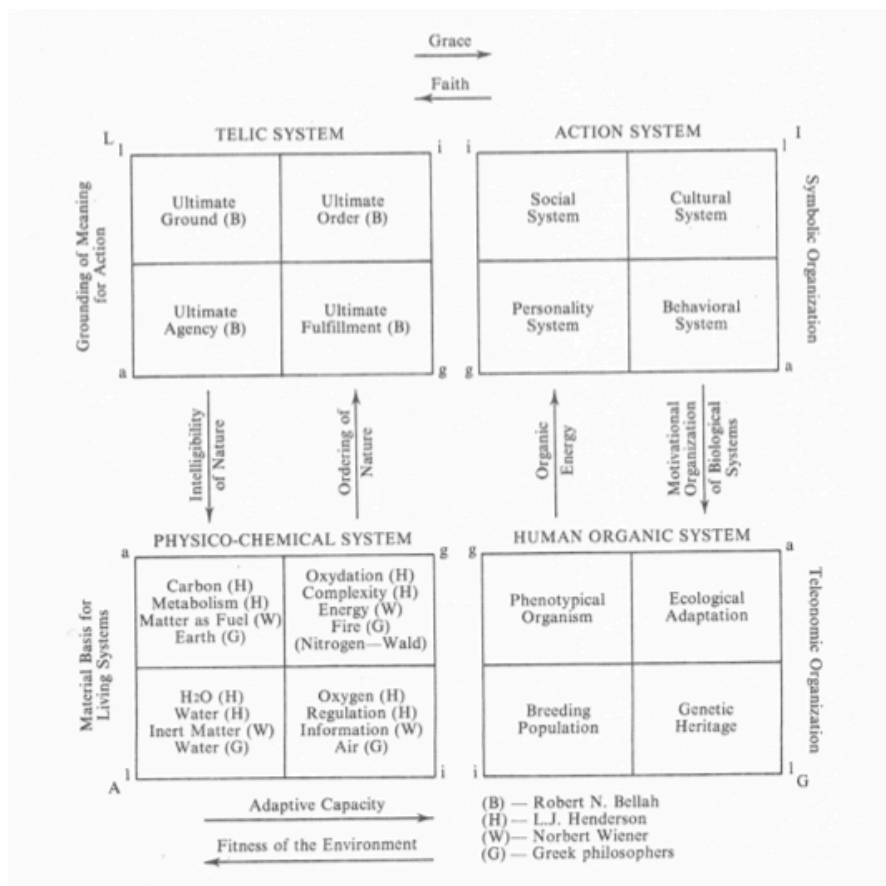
Grace

Faith

L l TELIC SYSTEM i

i ACTION SYSTEM l I

Grounding of Meaning for Action

| Ultimate Ground (B) | Ultimate Order (B) |
|---|---|
| Ultimate Agency (B) | Ultimate Fulfillment (B) |

a g

| Social System | Cultural System |
|---|---|
| Personality System | Behavioral System |

g a

Symbolic Organization

Intelligibility of Nature

Ordering of Nature

Organic Energy

Motivational Organization of Biological Systems

a PHYSICO-CHEMICAL SYSTEM g

g HUMAN ORGANIC SYSTEM a

Material Basis for Living Systems

| Carbon (H) Metabolism (H) Matter as Fuel (W) Earth (G) | Oxydation (H) Complexity (H) Energy (W) Fire (G) (Nitrogen—Wald) |
|---|---|
| $H_2O$ (H) Water (H) Inert Matter (W) Water (G) | Oxygen (H) Regulation (H) Information (W) Air (G) |

A l i

| Phenotypical Organism | Ecological Adaptation |
|---|---|
| Breeding Population | Genetic Heritage |

i l G

Teleonomic Organization

Adaptive Capacity

Fitness of the Environment

(B) — Robert N. Bellah
(H) — L.J. Henderson
(W)— Norbert Wiener
(G) — Greek philosophers